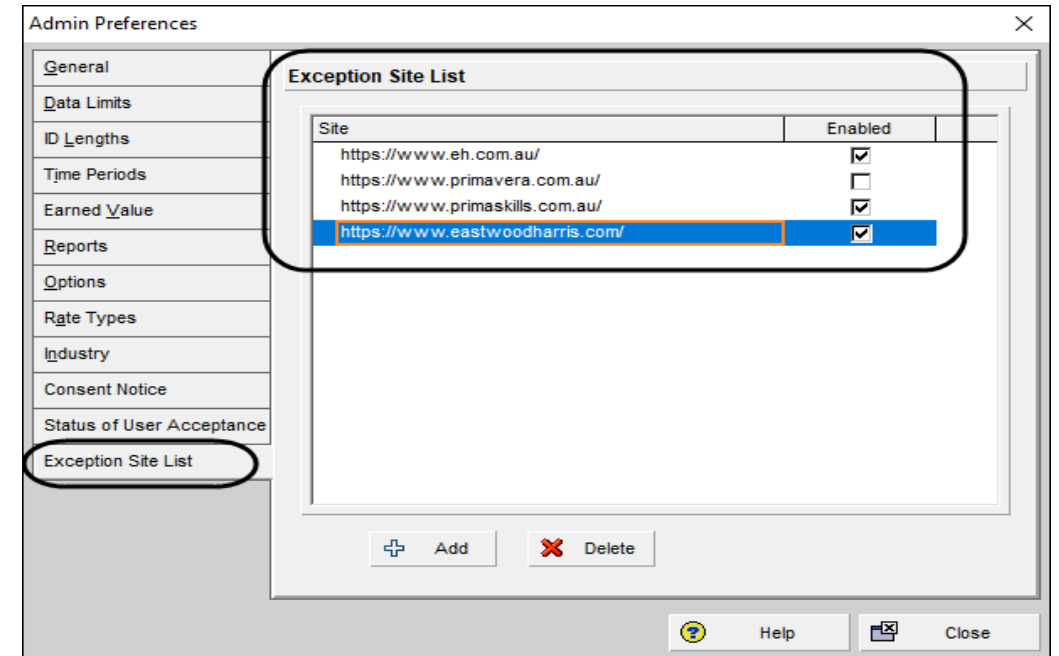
Admin Preferences

General
Data Limits
ID Lengths
Time Periods
Earned Value
Reports
Options
Rate Types
Industry
Consent Notice
Status of User Acceptance
Exception Site List

Exception Site List

| Site | Enabled |
|---|---|
| https://www.eh.com.au/ | ☑ |
| https://www.primavera.com.au/ | ☐ |
| https://www.primaskills.com.au/ | ☑ |
| https://www.eastwoodharris.com/ | ☑ |

Add
Delete

Help
Close